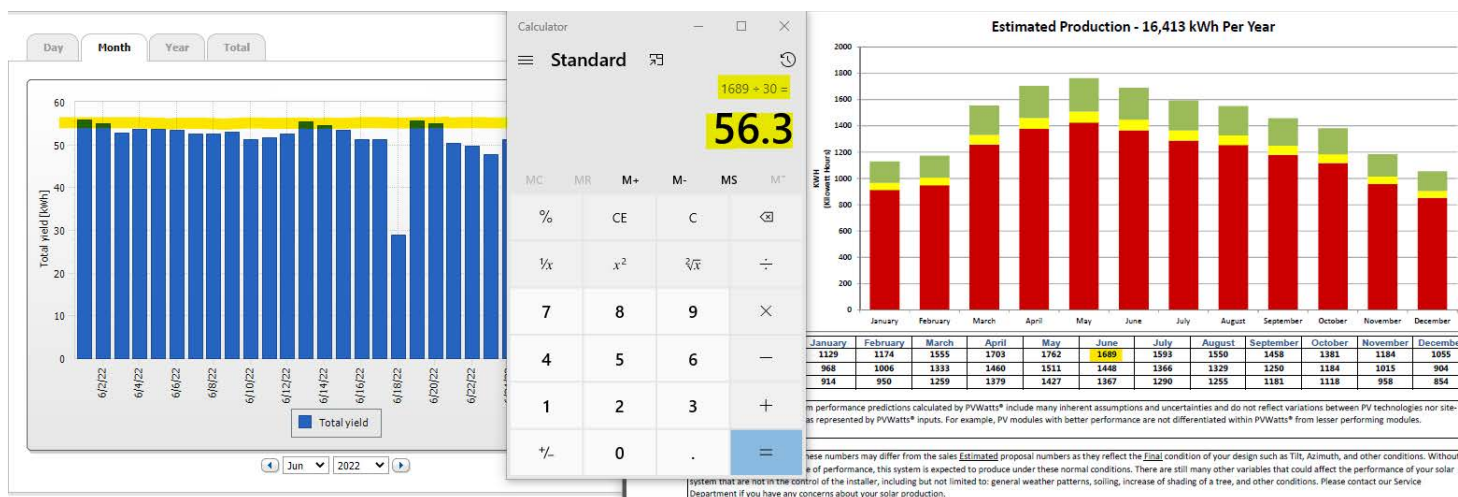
Day Month Year Total

60
50
40
30
20
10
0

Total yield [kWh]

6/2/22 6/4/22 6/6/22 6/8/22 6/10/22 6/12/22 6/14/22 6/16/22 6/18/22 6/20/22 6/22/22

Total yield

Jun 2022

Calculator

Standard

1689 ÷ 30 =

56.3

MC MR M+ M- MS M˅

% CE C ⌫
¹⁄x $x^2$ $\sqrt[2]{x}$ ÷
7 8 9 ×
4 5 6 −
1 2 3 +
+/− 0 . =

Estimated Production - 16,413 kWh Per Year

2000
1800
1600
1400
1200
1000
800
600
400
200
0

KWH (Kilowatt Hours)

January February March April May June July August September October November December

| January | February | March | April | May | June | July | August | September | October | November | December |
|---|---|---|---|---|---|---|---|---|---|---|---|
| 1129 | 1174 | 1555 | 1703 | 1762 | 1689 | 1593 | 1550 | 1458 | 1381 | 1184 | 1055 |
| 968 | 1006 | 1333 | 1460 | 1511 | 1448 | 1366 | 1329 | 1250 | 1184 | 1015 | 904 |
| 914 | 950 | 1259 | 1379 | 1427 | 1367 | 1290 | 1255 | 1181 | 1118 | 958 | 854 |

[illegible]m performance predictions calculated by PVWatts® include many inherent assumptions and uncertainties and do not reflect variations between PV technologies nor site-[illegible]as represented by PVWatts® inputs. For example, PV modules with better performance are not differentiated within PVWatts® from lesser performing modules.

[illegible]hese numbers may differ from the sales Estimated proposal numbers as they reflect the Final condition of your design such as Tilt, Azimuth, and other conditions. Without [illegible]e of performance, this system is expected to produce under these normal conditions. There are still many other variables that could affect the performance of your solar system that are not in the control of the installer, including but not limited to: general weather patterns, soiling, increase of shading of a tree, and other conditions. Please contact our Service Department if you have any concerns about your solar production.